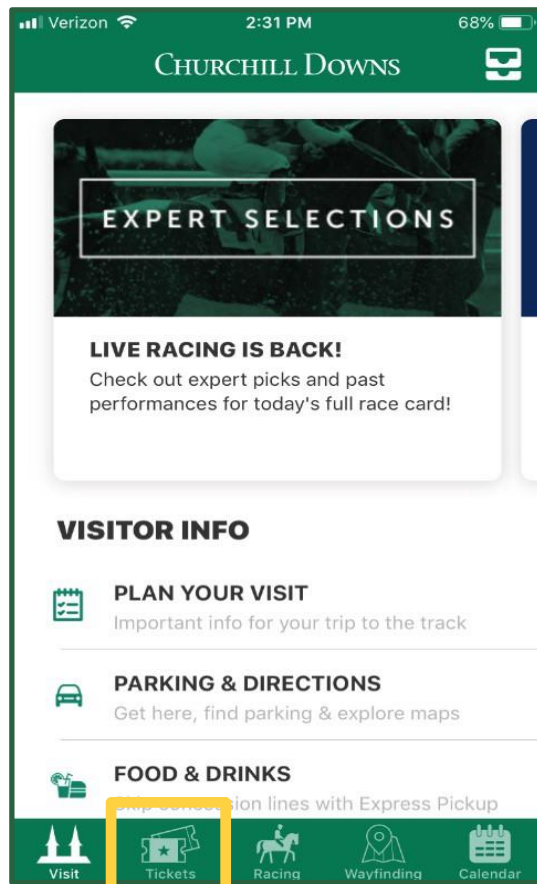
Verizon 2:31 PM 68%

CHURCHILL DOWNS

EXPERT SELECTIONS

LIVE RACING IS BACK!
Check out expert picks and past performances for today's full race card!

VISITOR INFO

PLAN YOUR VISIT
Important info for your trip to the track

PARKING & DIRECTIONS
Get here, find parking & explore maps

FOOD & DRINKS
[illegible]sion lines with Express Pickup

Visit Tickets Racing Wayfinding Calendar